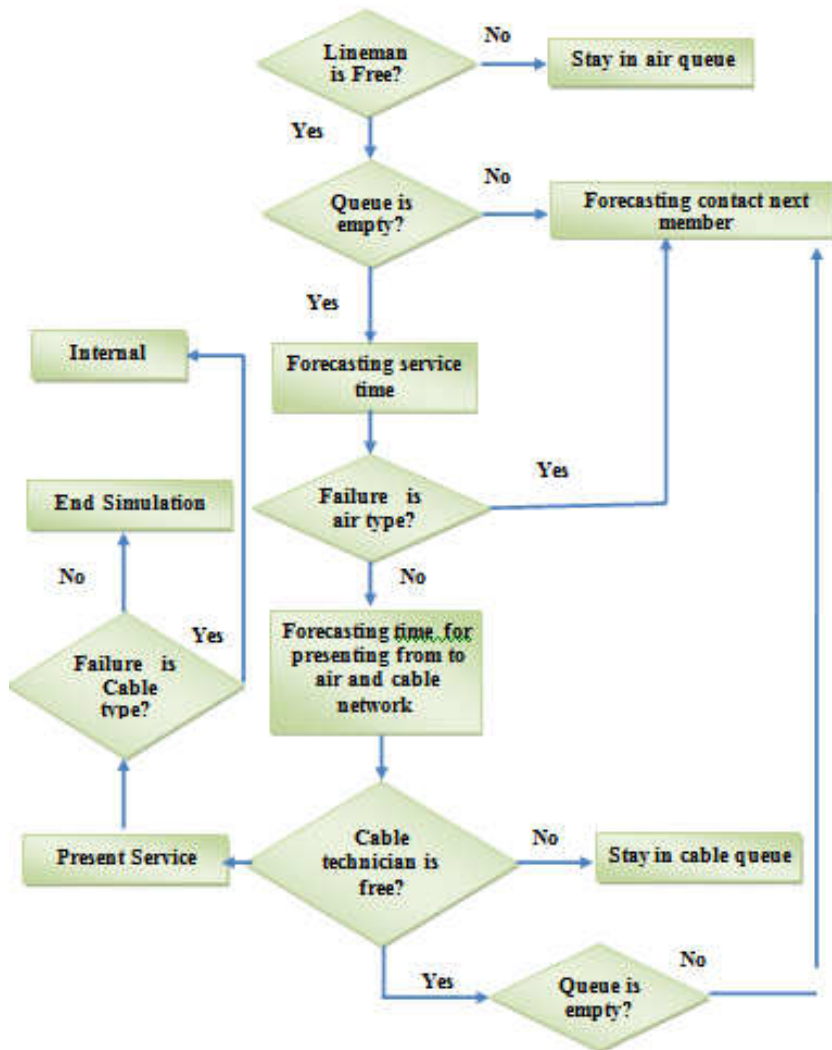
Lineman is Free?

No

Stay in air queue

Yes

Queue is empty?

No

Forecasting contact next member

Yes

Internal

Forecasting service time

Yes

End Simulation

Failure is air type?

No

No

Yes

Failure is Cable type?

Forecasting time for presenting from to air and cable network

Cable technician is free?

No

Present Service

Stay in cable queue

No

Yes

Queue is empty?